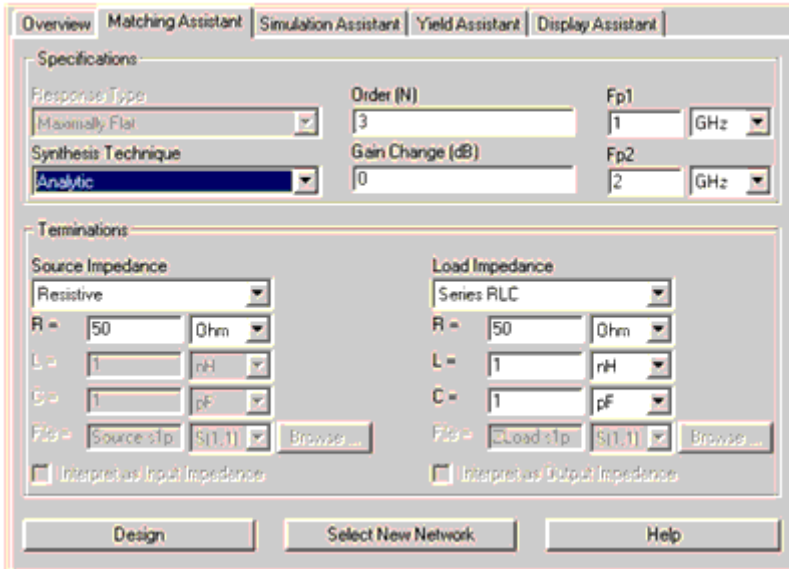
Overview | Matching Assistant | Simulation Assistant | Yield Assistant | Display Assistant

Specifications

Response Type
Maximally Flat

Synthesis Technique
Analytic

Order (N)
3

Gain Change (dB)
0

Fp1
1 GHz

Fp2
2 GHz

Terminations

Source Impedance
Resistive
R = 50 Ohm
L = 1 nH
C = 1 pF
File = Source.s1p S(1,1) Browse ...
Interpret as Input Impedance

Load Impedance
Series RLC
R = 50 Ohm
L = 1 nH
C = 1 pF
File = ZLoad.s1p S(1,1) Browse ...
Interpret as Output Impedance

Design | Select New Network | Help